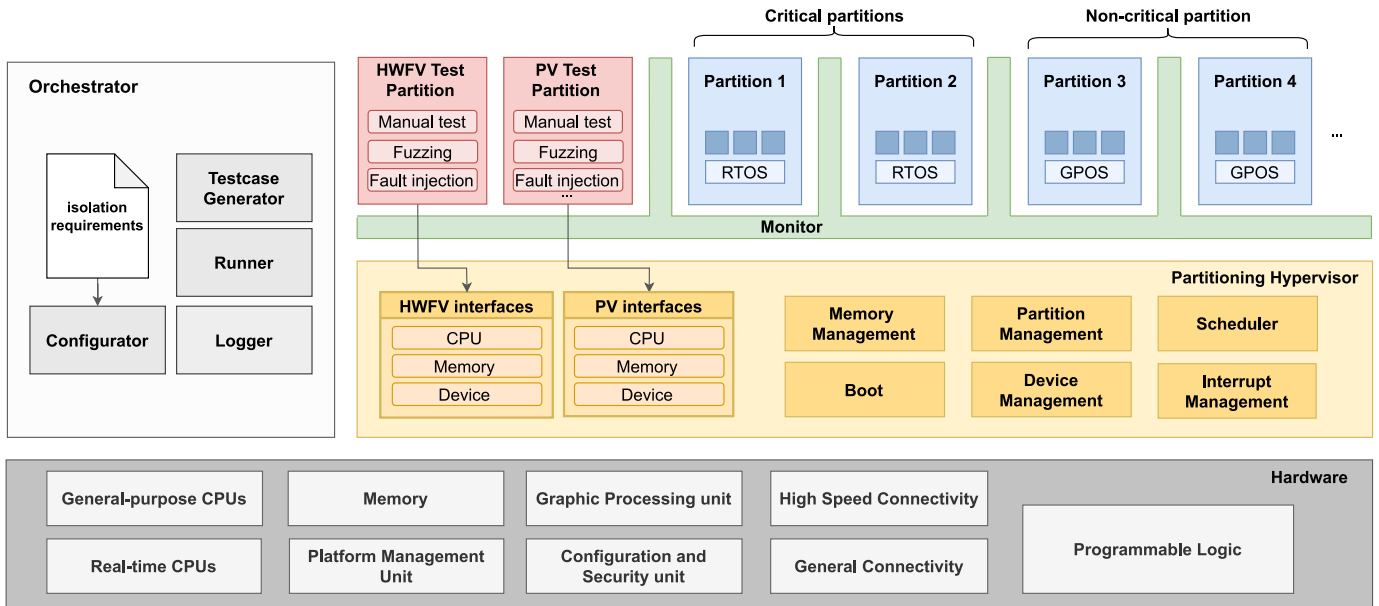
Critical partitions

Non-critical partition

Orchestrator

isolation requirements

Configurator

Testcase Generator

Runner

Logger

HWFV Test Partition

Manual test

Fuzzing

Fault injection

PV Test Partition

Manual test

Fuzzing

Fault injection

...

Partition 1

RTOS

Partition 2

RTOS

Partition 3

GPOS

Partition 4

GPOS

...

Monitor

Partitioning Hypervisor

HWFV interfaces

CPU

Memory

Device

PV interfaces

CPU

Memory

Device

Memory Management

Partition Management

Scheduler

Boot

Device Management

Interrupt Management

Hardware

General-purpose CPUs

Memory

Graphic Processing unit

High Speed Connectivity

Real-time CPUs

Platform Management Unit

Configuration and Security unit

General Connectivity

Programmable Logic